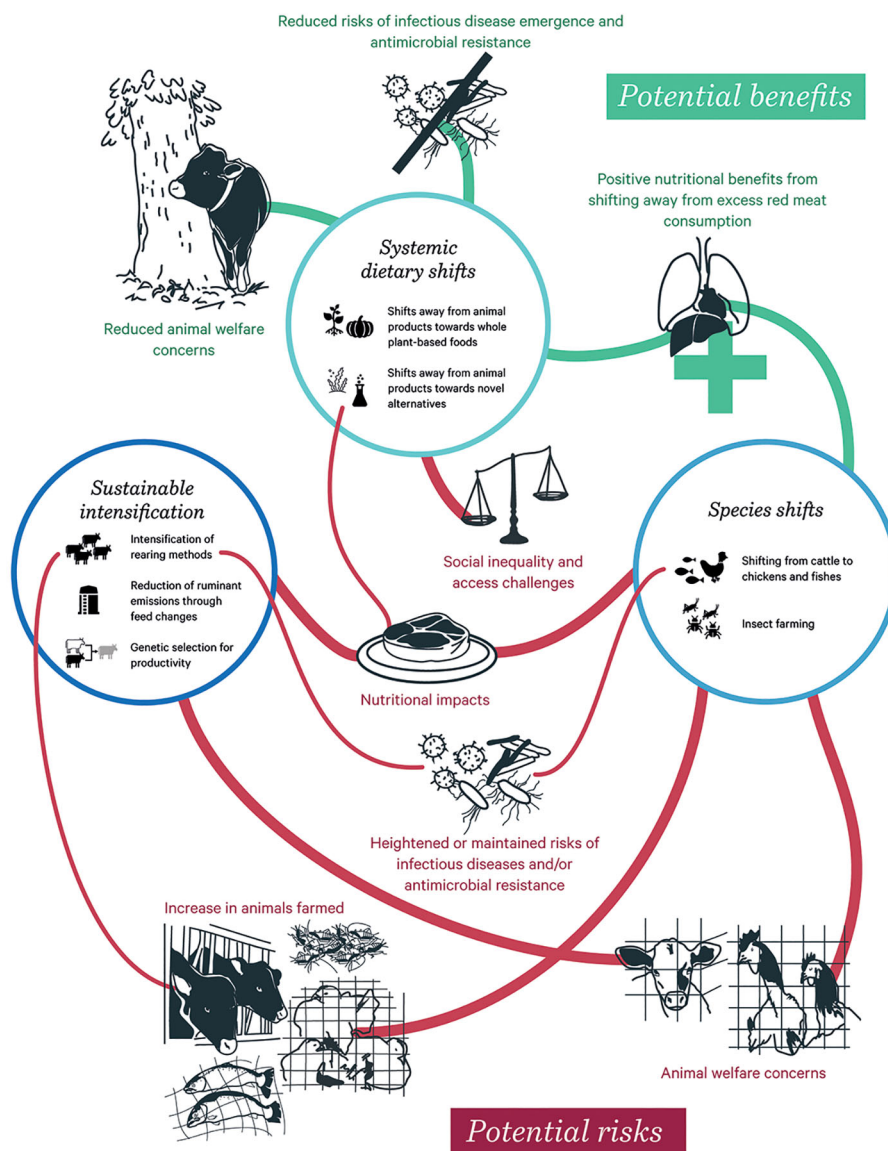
Reduced risks of infectious disease emergence and antimicrobial resistance

Potential benefits

Positive nutritional benefits from shifting away from excess red meat consumption

Systemic dietary shifts

Shifts away from animal products towards whole plant-based foods

Shifts away from animal products towards novel alternatives

Reduced animal welfare concerns

Sustainable intensification

Intensification of rearing methods

Reduction of ruminant emissions through feed changes

Genetic selection for productivity

Social inequality and access challenges

Species shifts

Shifting from cattle to chickens and fishes

Insect farming

Nutritional impacts

Heightened or maintained risks of infectious diseases and/or antimicrobial resistance

Increase in animals farmed

Animal welfare concerns

Potential risks